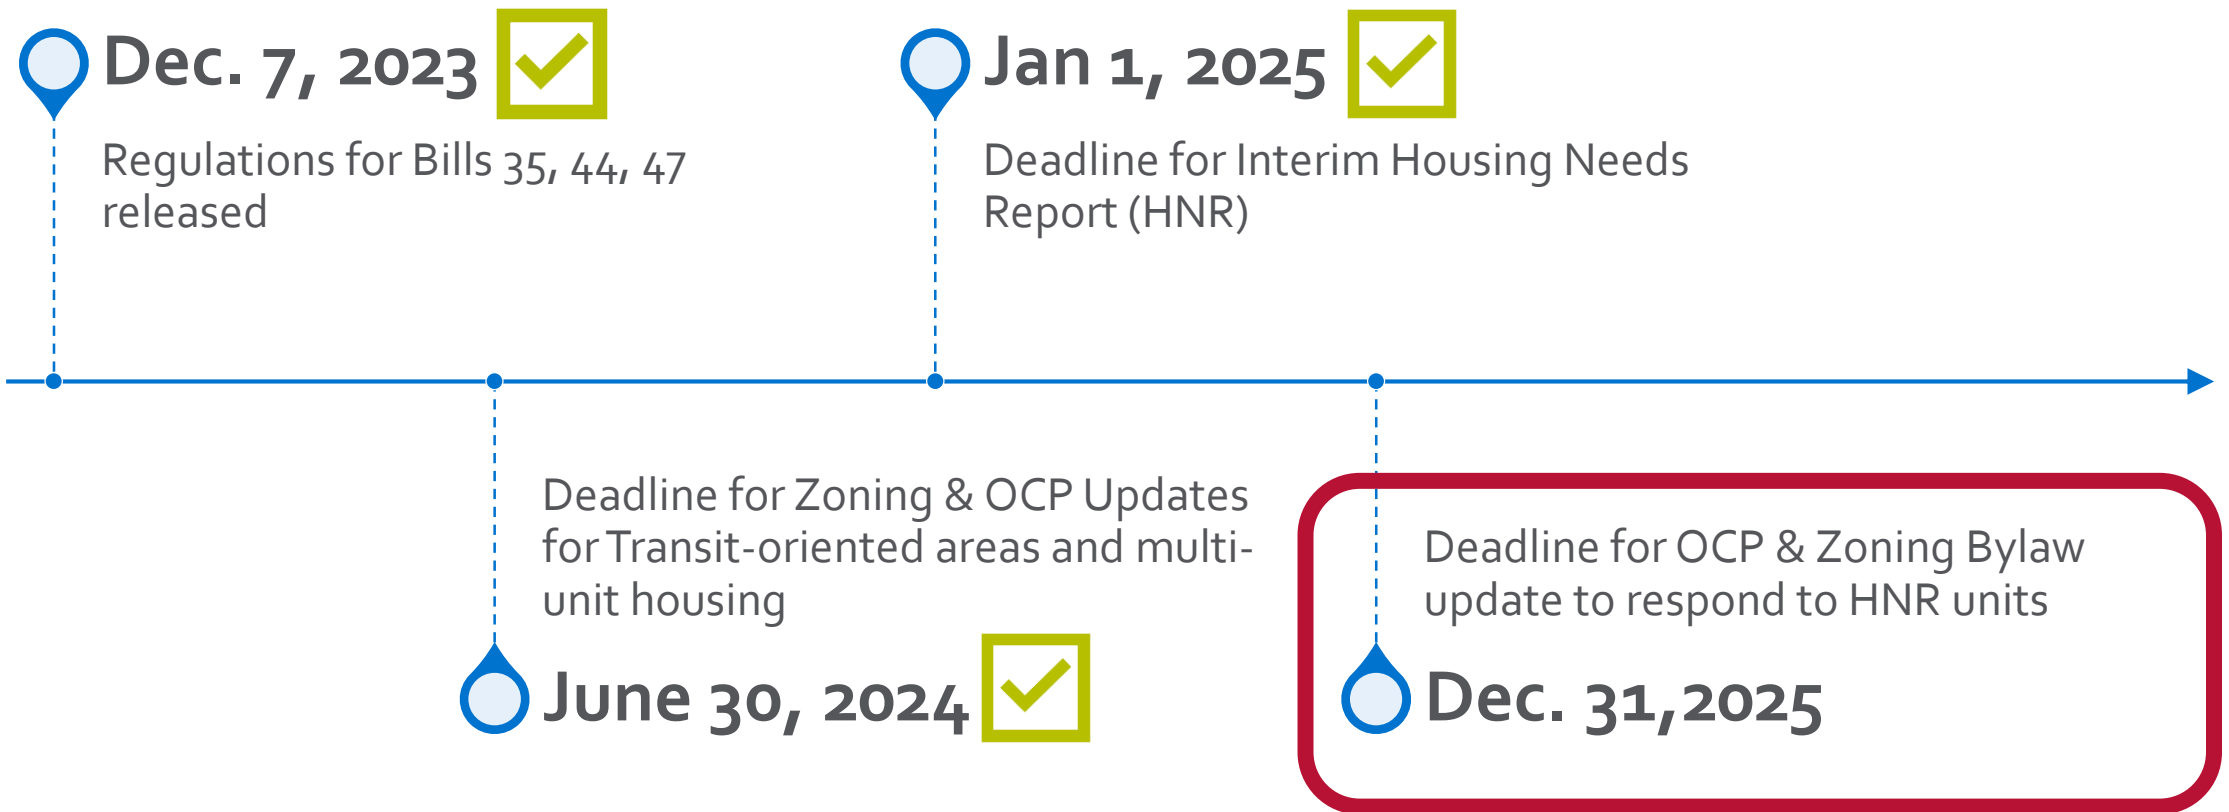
Dec. 7, 2023

Regulations for Bills 35, 44, 47 released

Jan 1, 2025

Deadline for Interim Housing Needs Report (HNR)

Deadline for Zoning & OCP Updates for Transit-oriented areas and multi-unit housing

June 30, 2024

Deadline for OCP & Zoning Bylaw update to respond to HNR units

Dec. 31,2025